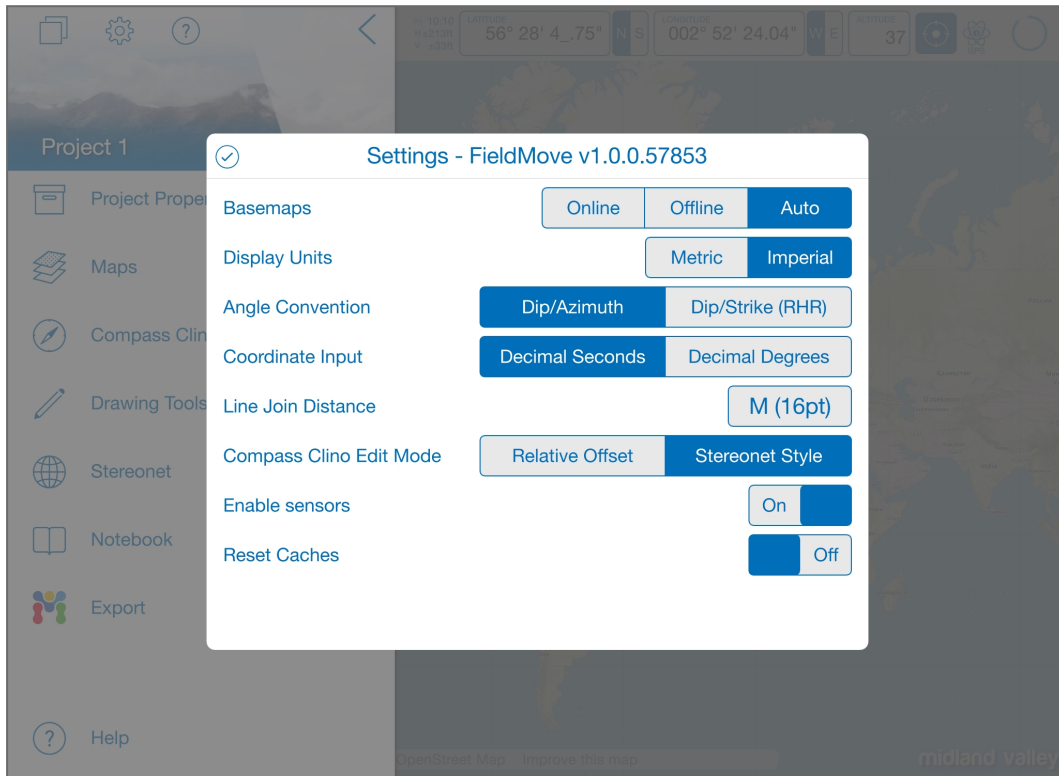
56° 28' 4_.75" N S
002° 52' 24.04" W E
37

Project 1

Project Proper

Maps

Compass Clin

Drawing Tools

Stereonet

Notebook

Export

Help

Settings - FieldMove v1.0.0.57853

Basemaps Online Offline Auto

Display Units Metric Imperial

Angle Convention Dip/Azimuth Dip/Strike (RHR)

Coordinate Input Decimal Seconds Decimal Degrees

Line Join Distance M (16pt)

Compass Clino Edit Mode Relative Offset Stereonet Style

Enable sensors On

Reset Caches Off

OpenStreet Map Improve this map

midland valley